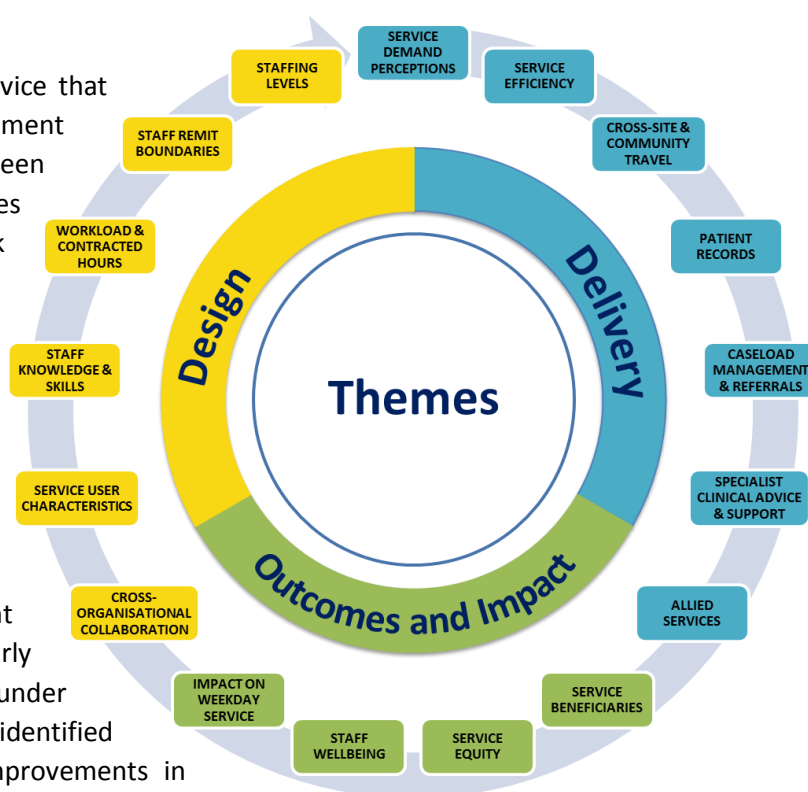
vice that
ment
een
es
k

nt
rly
under
identified
nprovements in

Themes

Design

Delivery

Outcomes and Impact

SERVICE DEMAND PERCEPTIONS

SERVICE EFFICIENCY

CROSS-SITE & COMMUNITY TRAVEL

PATIENT RECORDS

CASELOAD MANAGEMENT & REFERRALS

SPECIALIST CLINICAL ADVICE & SUPPORT

ALLIED SERVICES

SERVICE BENEFICIARIES

SERVICE EQUITY

STAFF WELLBEING

IMPACT ON WEEKDAY SERVICE

CROSS-ORGANISATIONAL COLLABORATION

SERVICE USER CHARACTERISTICS

STAFF KNOWLEDGE & SKILLS

WORKLOAD & CONTRACTED HOURS

STAFF REMIT BOUNDARIES

STAFFING LEVELS